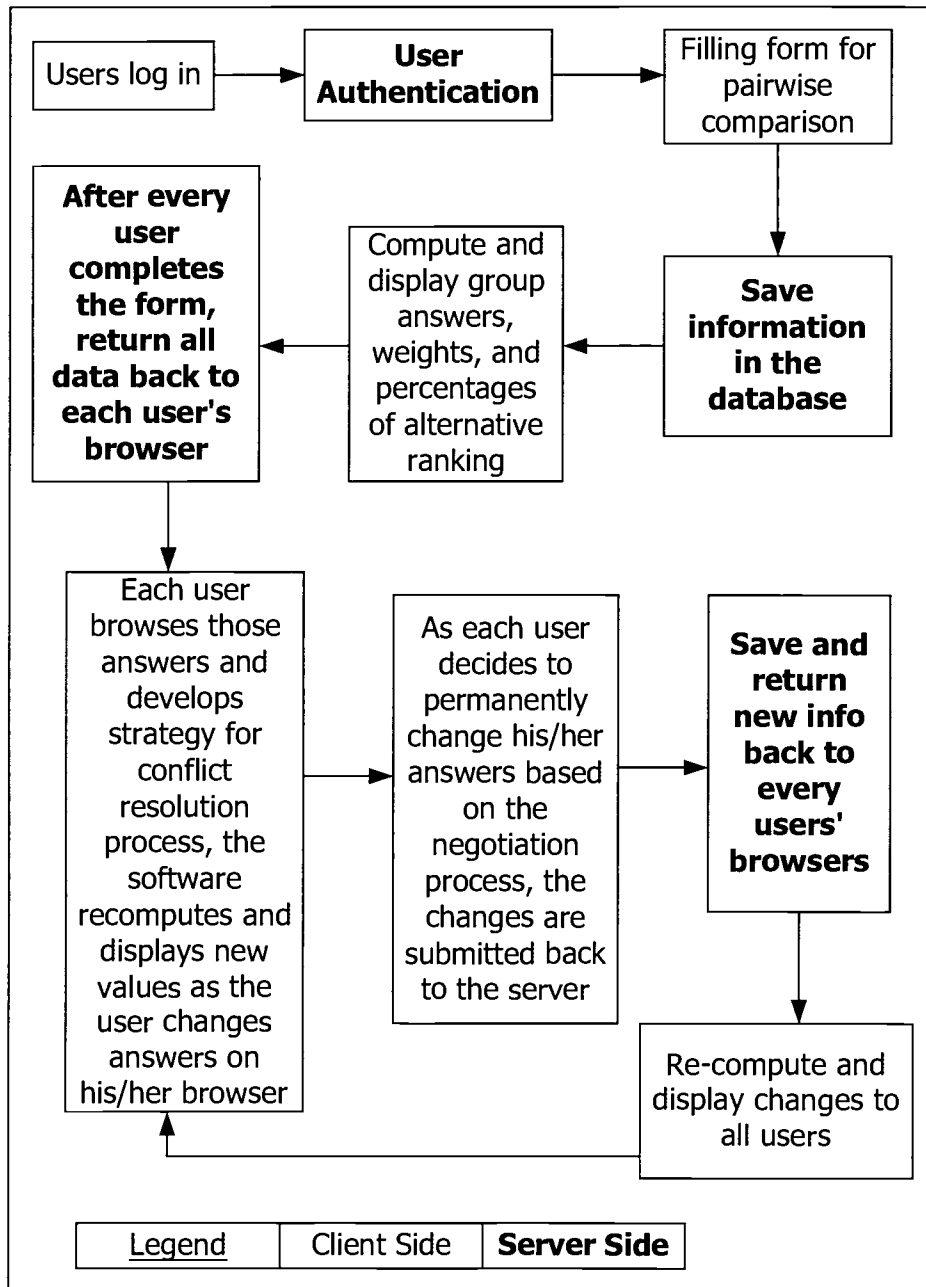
Users log in

User Authentication

Filling form for pairwise comparison

Save information in the database

Compute and display group answers, weights, and percentages of alternative ranking

After every user completes the form, return all data back to each user's browser

Each user browses those answers and develops strategy for conflict resolution process, the software recomputes and displays new values as the user changes answers on his/her browser

As each user decides to permanently change his/her answers based on the negotiation process, the changes are submitted back to the server

Save and return new info back to every users' browsers

Re-compute and display changes to all users

| Legend | Client Side | Server Side |
|---|---|---|